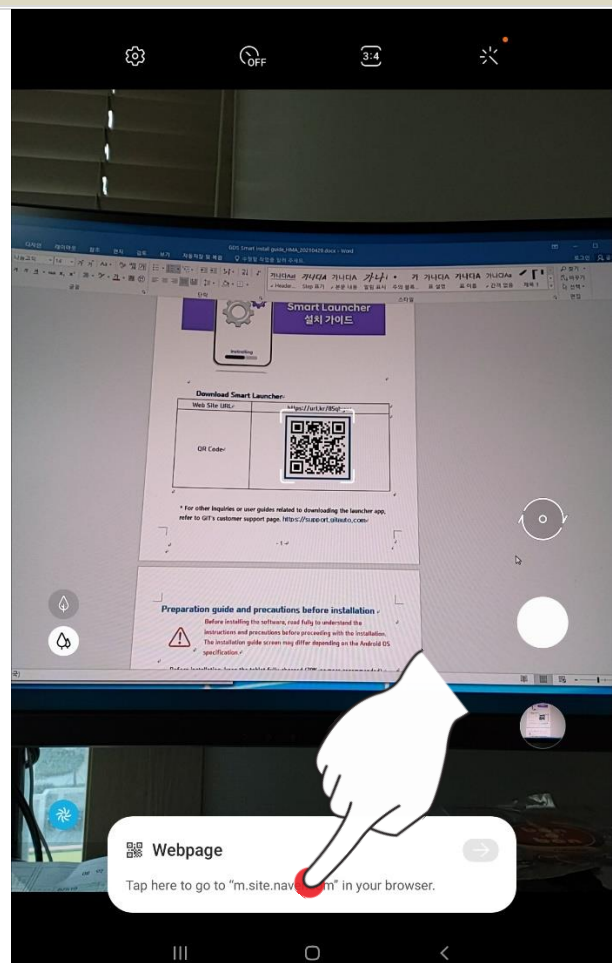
OFF

3:4

Smart Launcher
설치 가이드

Installing

Download Smart Launcher

| Web Site URL | https://url.kr/8 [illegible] |
|---|---|
| QR Code | |

* For other inquiries or user guides related to downloading the launcher app, refer to GIT's customer support page. https://support.gitauto.com

- 1 -

Preparation guide and precautions before installation

Before installing the software, read fully to understand the instructions and precautions before proceeding with the installation. The installation guide screen may differ depending on the Android OS specification.

Webpage

Tap here to go to "m.site.nav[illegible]m" in your browser.